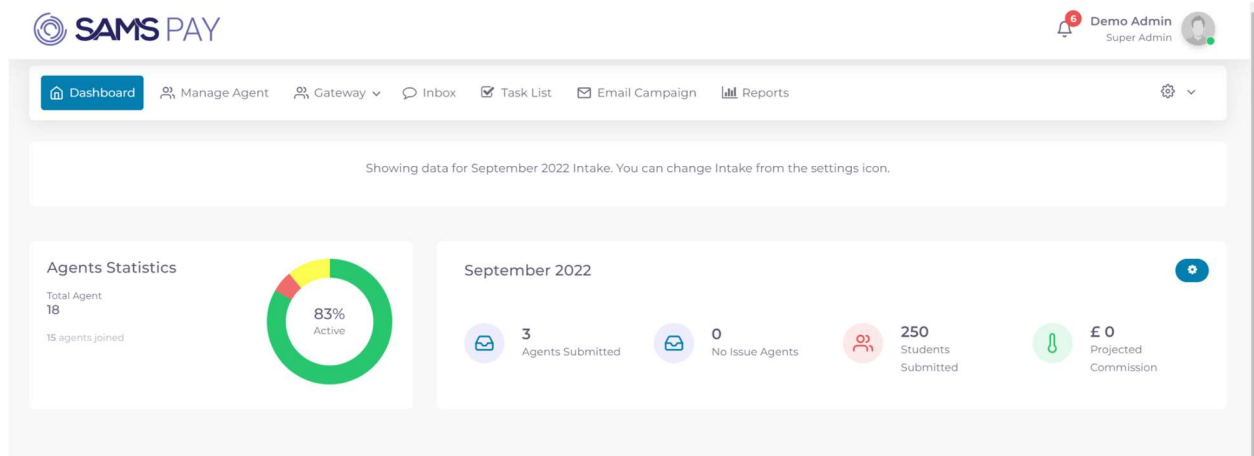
SAMS PAY

6 Demo Admin
Super Admin

Dashboard Manage Agent Gateway Inbox Task List Email Campaign Reports

Showing data for September 2022 Intake. You can change Intake from the settings icon.

Agents Statistics
Total Agent
18
15 agents joined

83%
Active

September 2022

3
Agents Submitted

0
No Issue Agents

250
Students Submitted

£ 0
Projected Commission